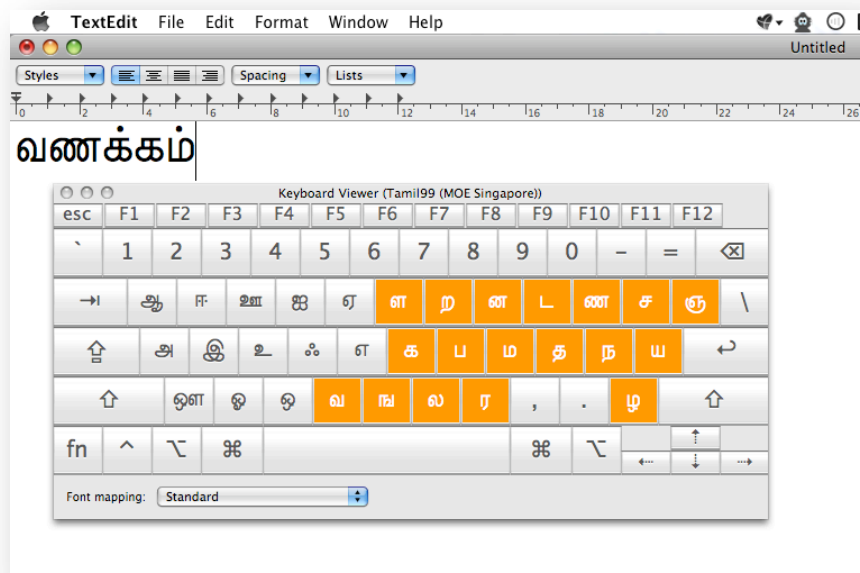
TextEdit File Edit Format Window Help

Untitled

Styles Spacing Lists

0 2 4 6 8 10 12 14 16 18 20 22 24 26

வணக்கம்

Keyboard Viewer (Tamil99 (MOE Singapore))

esc F1 F2 F3 F4 F5 F6 F7 F8 F9 F10 F11 F12

` 1 2 3 4 5 6 7 8 9 0 – = ⌫

⇥ ஆ ஈ ஊ ஐ ஏ ள ற ன ட ண ச ஞ \

⇪ அ இ உ ஃ எ க ப ம த ந ய ↩

⇧ ஔ ஓ ஒ வ ங ல ர , . ழ ⇧

fn ^ ⌥ ⌘ ⌘ ⌥

Font mapping: Standard